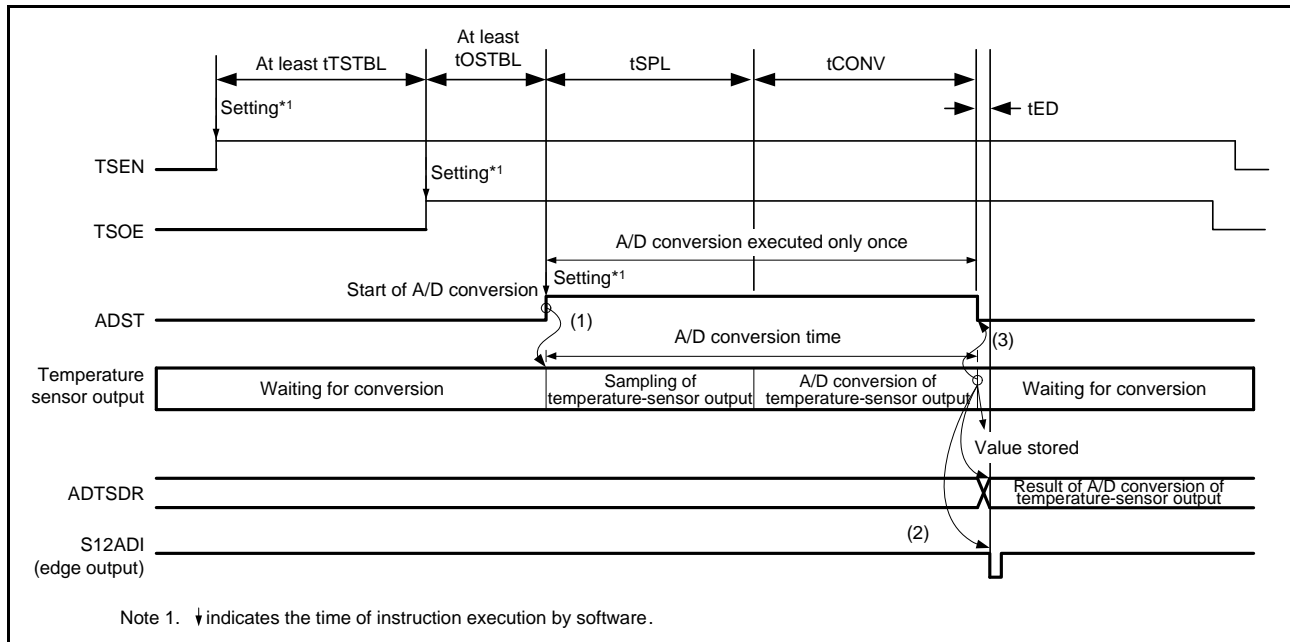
At least tTSTBL

At least tOSTBL

tSPL

tCONV

Setting*1

tED

TSEN

Setting*1

TSOE

A/D conversion executed only once

Setting*1

Start of A/D conversion

ADST

(1)

A/D conversion time

(3)

Temperature sensor output

Waiting for conversion

Sampling of temperature-sensor output

A/D conversion of temperature-sensor output

Waiting for conversion

Value stored

ADTSDR

Result of A/D conversion of temperature-sensor output

(2)

S12ADI (edge output)

Note 1. ↓ indicates the time of instruction execution by software.